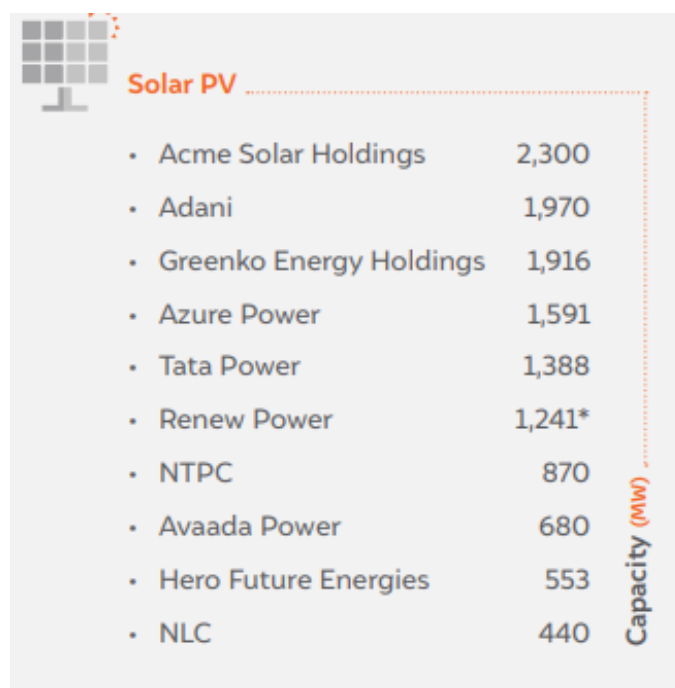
Solar PV

| | |
|---|---|
| Acme Solar Holdings | 2,300 |
| Adani | 1,970 |
| Greenko Energy Holdings | 1,916 |
| Azure Power | 1,591 |
| Tata Power | 1,388 |
| Renew Power | 1,241* |
| NTPC | 870 |
| Avaada Power | 680 |
| Hero Future Energies | 553 |
| NLC | 440 |

Capacity (MW)